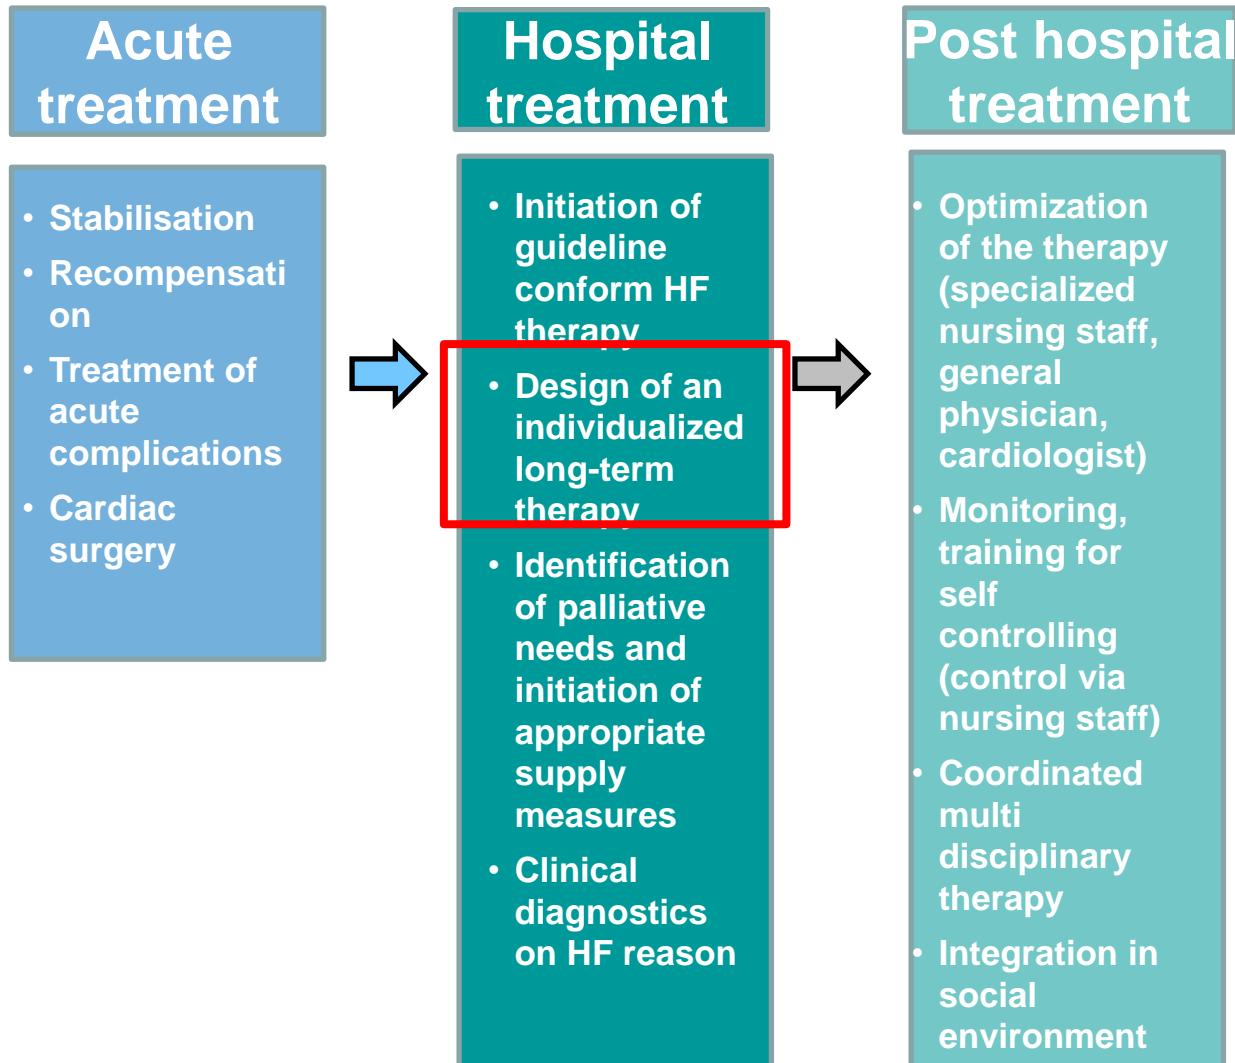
Acute treatment

• Stabilisation
• Recompensati on
• Treatment of acute complications
• Cardiac surgery

Hospital treatment

• Initiation of guideline conform HF therapy
• Design of an individualized long-term therapy
• Identification of palliative needs and initiation of appropriate supply measures
• Clinical diagnostics on HF reason

Post hospital treatment

• Optimization of the therapy (specialized nursing staff, general physician, cardiologist)
• Monitoring, training for self controlling (control via nursing staff)
• Coordinated multi disciplinary therapy
• Integration in social environment